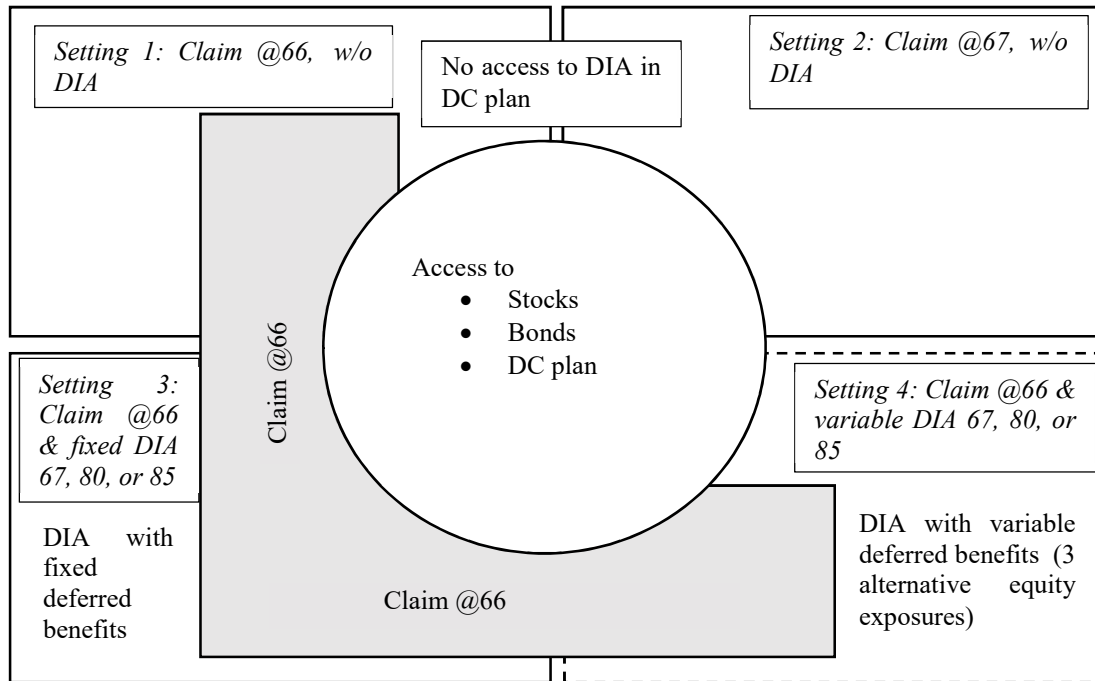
Setting 1: Claim @66, w/o DIA

No access to DIA in DC plan

Setting 2: Claim @67, w/o DIA

Access to
- Stocks
- Bonds
- DC plan

Claim @66

Setting 3: Claim @66 & fixed DIA 67, 80, or 85

Setting 4: Claim @66 & variable DIA 67, 80, or 85

DIA with fixed deferred benefits

Claim @66

DIA with variable deferred benefits (3 alternative equity exposures)